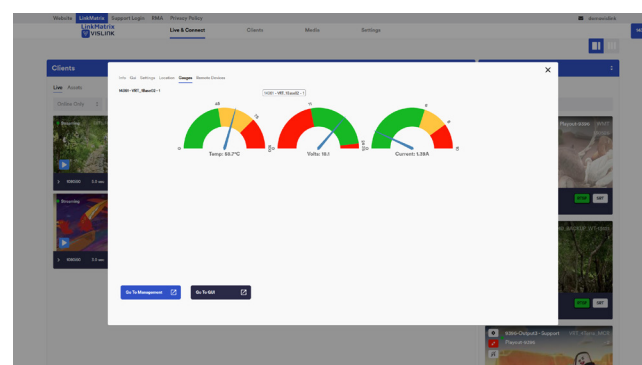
Website LinkMatrix Support Login RMA Privacy Policy

demoadmin

LinkMatrix VISLINK

Live & Connect Clients Media Settings

Clients

Live Assets

Online Only

Streaming

IQ8000

Streaming

IQ8000

Info Stats Settings Location Gauges Remote Devices

IV360 - VRT_1Bsec12 - 1

IV360 - VRT_1Bsec12 - 1

Temp: 56.7°C

Volts: 18.1

Current: 1.39A

Go To Management

Go To GUI

Playout-6006

STOP

IV360-Output2 - Support

Playout-6006